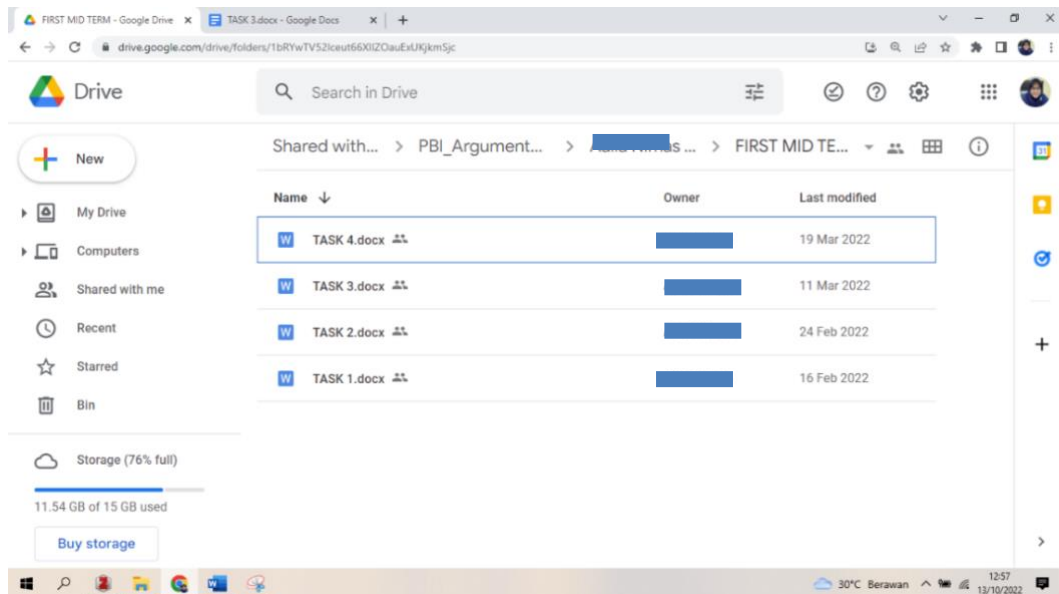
FIRST MID TERM - Google Drive ×
TASK 3.docx - Google Docs ×
+

drive.google.com/drive/folders/1bRYwTV52Iceut66XIZOauExUKjkmSjc

Drive
Search in Drive

New
My Drive
Computers
Shared with me
Recent
Starred
Bin
Storage (76% full)
11.54 GB of 15 GB used
Buy storage

Shared with... > PBI_Argument... > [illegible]s ... > FIRST MID TE...

| Name | Owner | Last modified |
|---|---|---|
| TASK 4.docx | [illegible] | 19 Mar 2022 |
| TASK 3.docx | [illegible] | 11 Mar 2022 |
| TASK 2.docx | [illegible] | 24 Feb 2022 |
| TASK 1.docx | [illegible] | 16 Feb 2022 |

30°C Berawan
12:57
13/10/2022